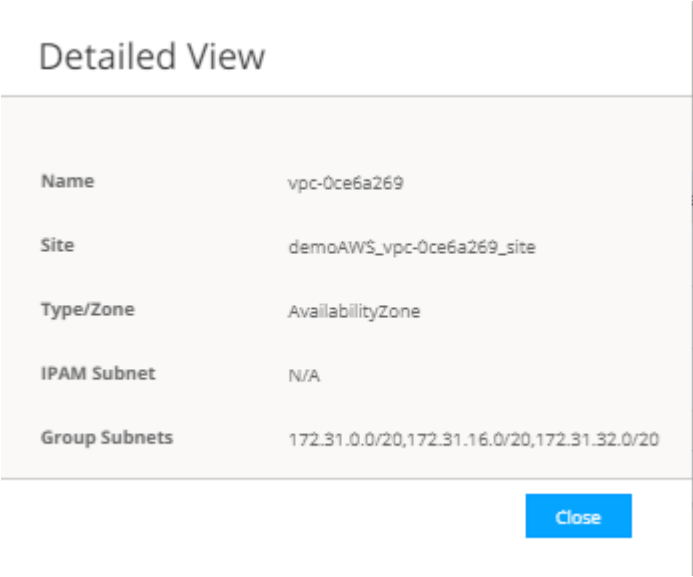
Detailed View

| Name | vpc-0ce6a269 |
|---|---|
| Site | demoAWS_vpc-0ce6a269_site |
| Type/Zone | AvailabilityZone |
| IPAM Subnet | N/A |
| Group Subnets | 172.31.0.0/20,172.31.16.0/20,172.31.32.0/20 |

Close